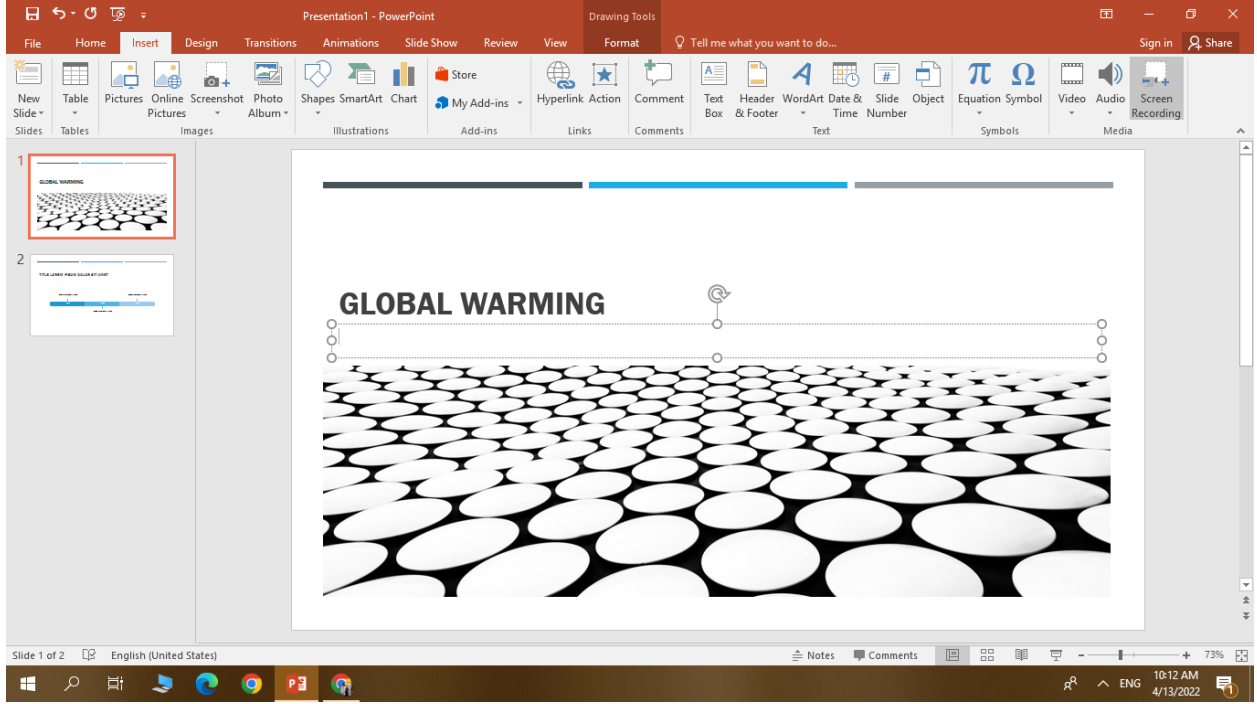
Presentation1 - PowerPoint

Drawing Tools

File Home Insert Design Transitions Animations Slide Show Review View Format Tell me what you want to do...

Sign in Share

New Slide Table Pictures Online Pictures Screenshot Photo Album Shapes SmartArt Chart Store My Add-ins Hyperlink Action Comment Text Box Header & Footer WordArt Date & Time Slide Number Object Equation Symbol Video Audio Screen Recording

Slides Tables Images Illustrations Add-ins Links Comments Text Symbols Media

1

GLOBAL WARMING

2

TITLE LOREM IPSUM DOLOR SIT AMET

GLOBAL WARMING

Slide 1 of 2 English (United States) Notes Comments 73%

ENG 10:12 AM 4/13/2022